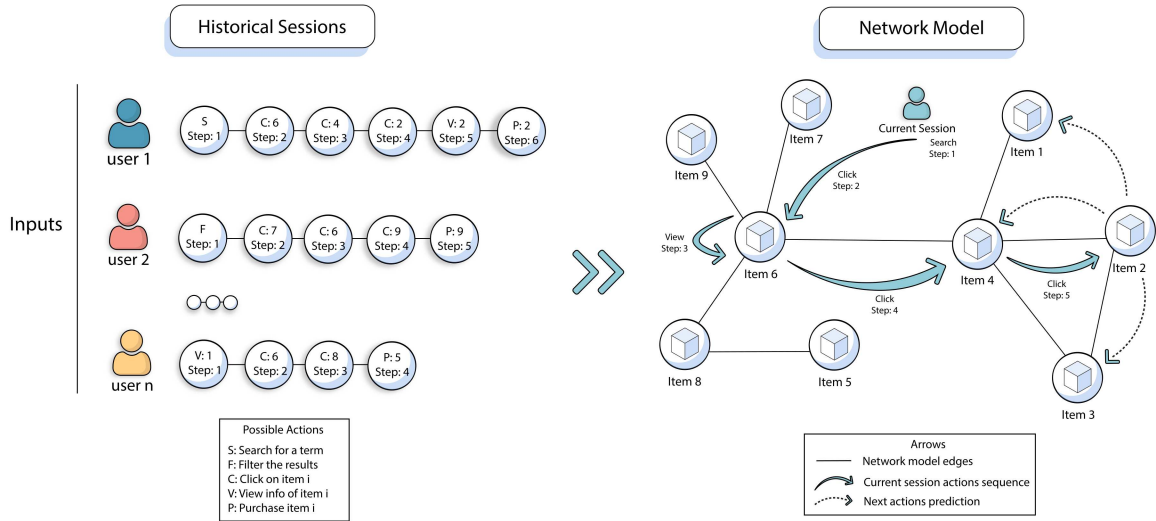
Historical Sessions

Network Model

Inputs

user 1
S Step: 1
C: 6 Step: 2
C: 4 Step: 3
C: 2 Step: 4
V: 2 Step: 5
P: 2 Step: 6

user 2
F Step: 1
C: 7 Step: 2
C: 6 Step: 3
C: 9 Step: 4
P: 9 Step: 5

user n
V: 1 Step: 1
C: 6 Step: 2
C: 8 Step: 3
P: 5 Step: 4

Possible Actions
S: Search for a term
F: Filter the results
C: Click on item i
V: View info of item i
P: Purchase item i

Item 7
Current Session
Search Step: 1
Item 1
Item 9
Click Step: 2
View Step: 3
Item 6
Item 4
Item 2
Click Step: 5
Click Step: 4
Item 8
Item 5
Item 3

Arrows
Network model edges
Current session actions sequence
Next actions prediction